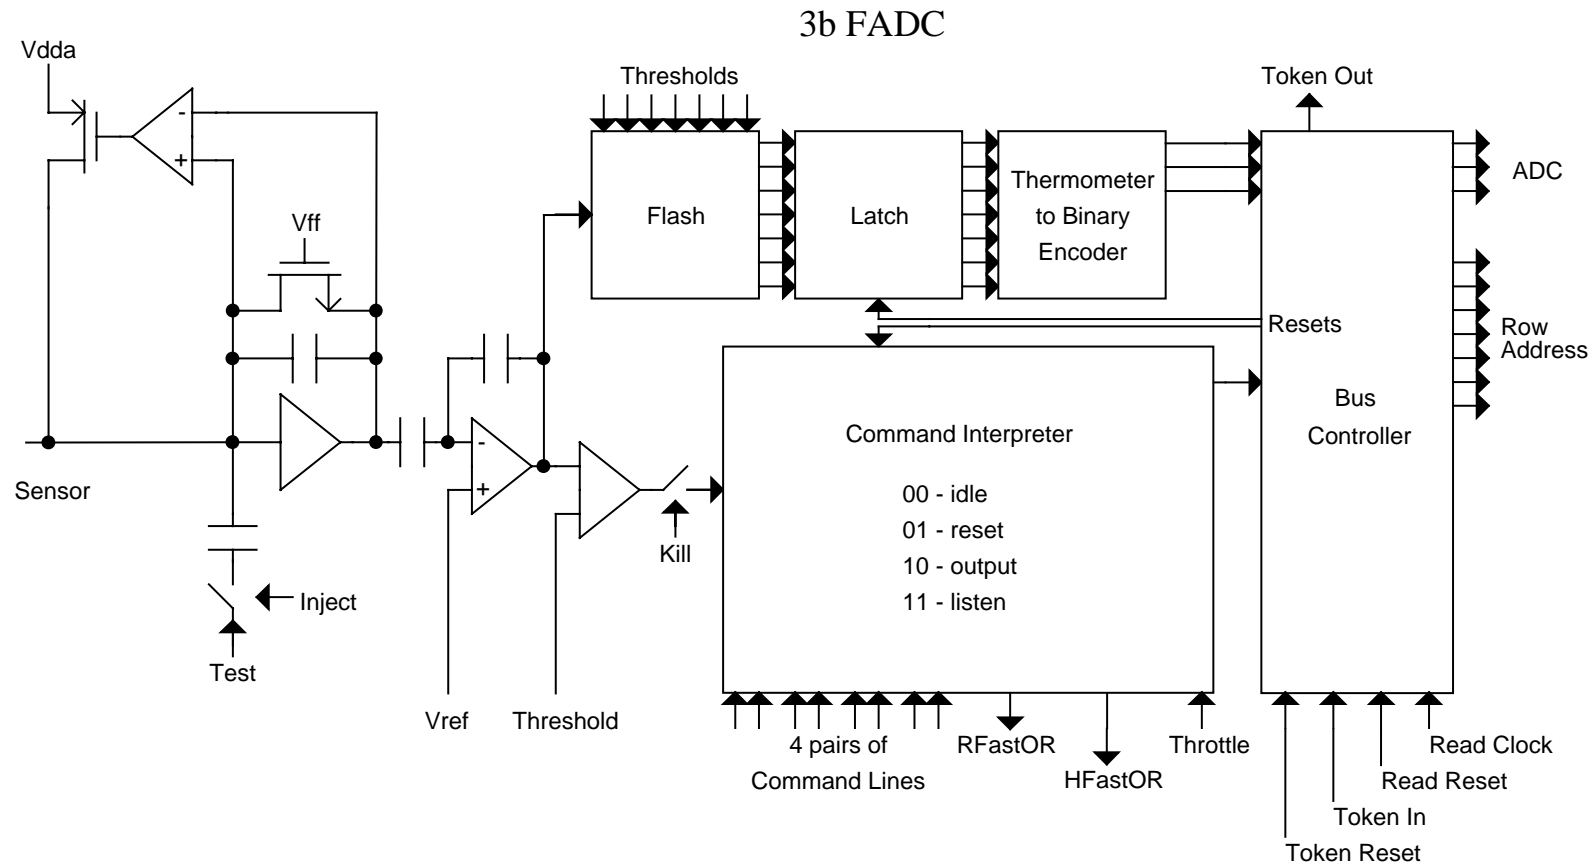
3b FADC

Vdda

-

+

Vff

Sensor

Inject

Test

-

+

Vref

Threshold

Kill

Thresholds

Flash

Latch

Thermometer to Binary Encoder

Token Out

ADC

Resets

Row Address

Bus Controller

Command Interpreter

00 - idle
01 - reset
10 - output
11 - listen

4 pairs of Command Lines

RFastOR

HFastOR

Throttle

Read Clock

Read Reset

Token In

Token Reset